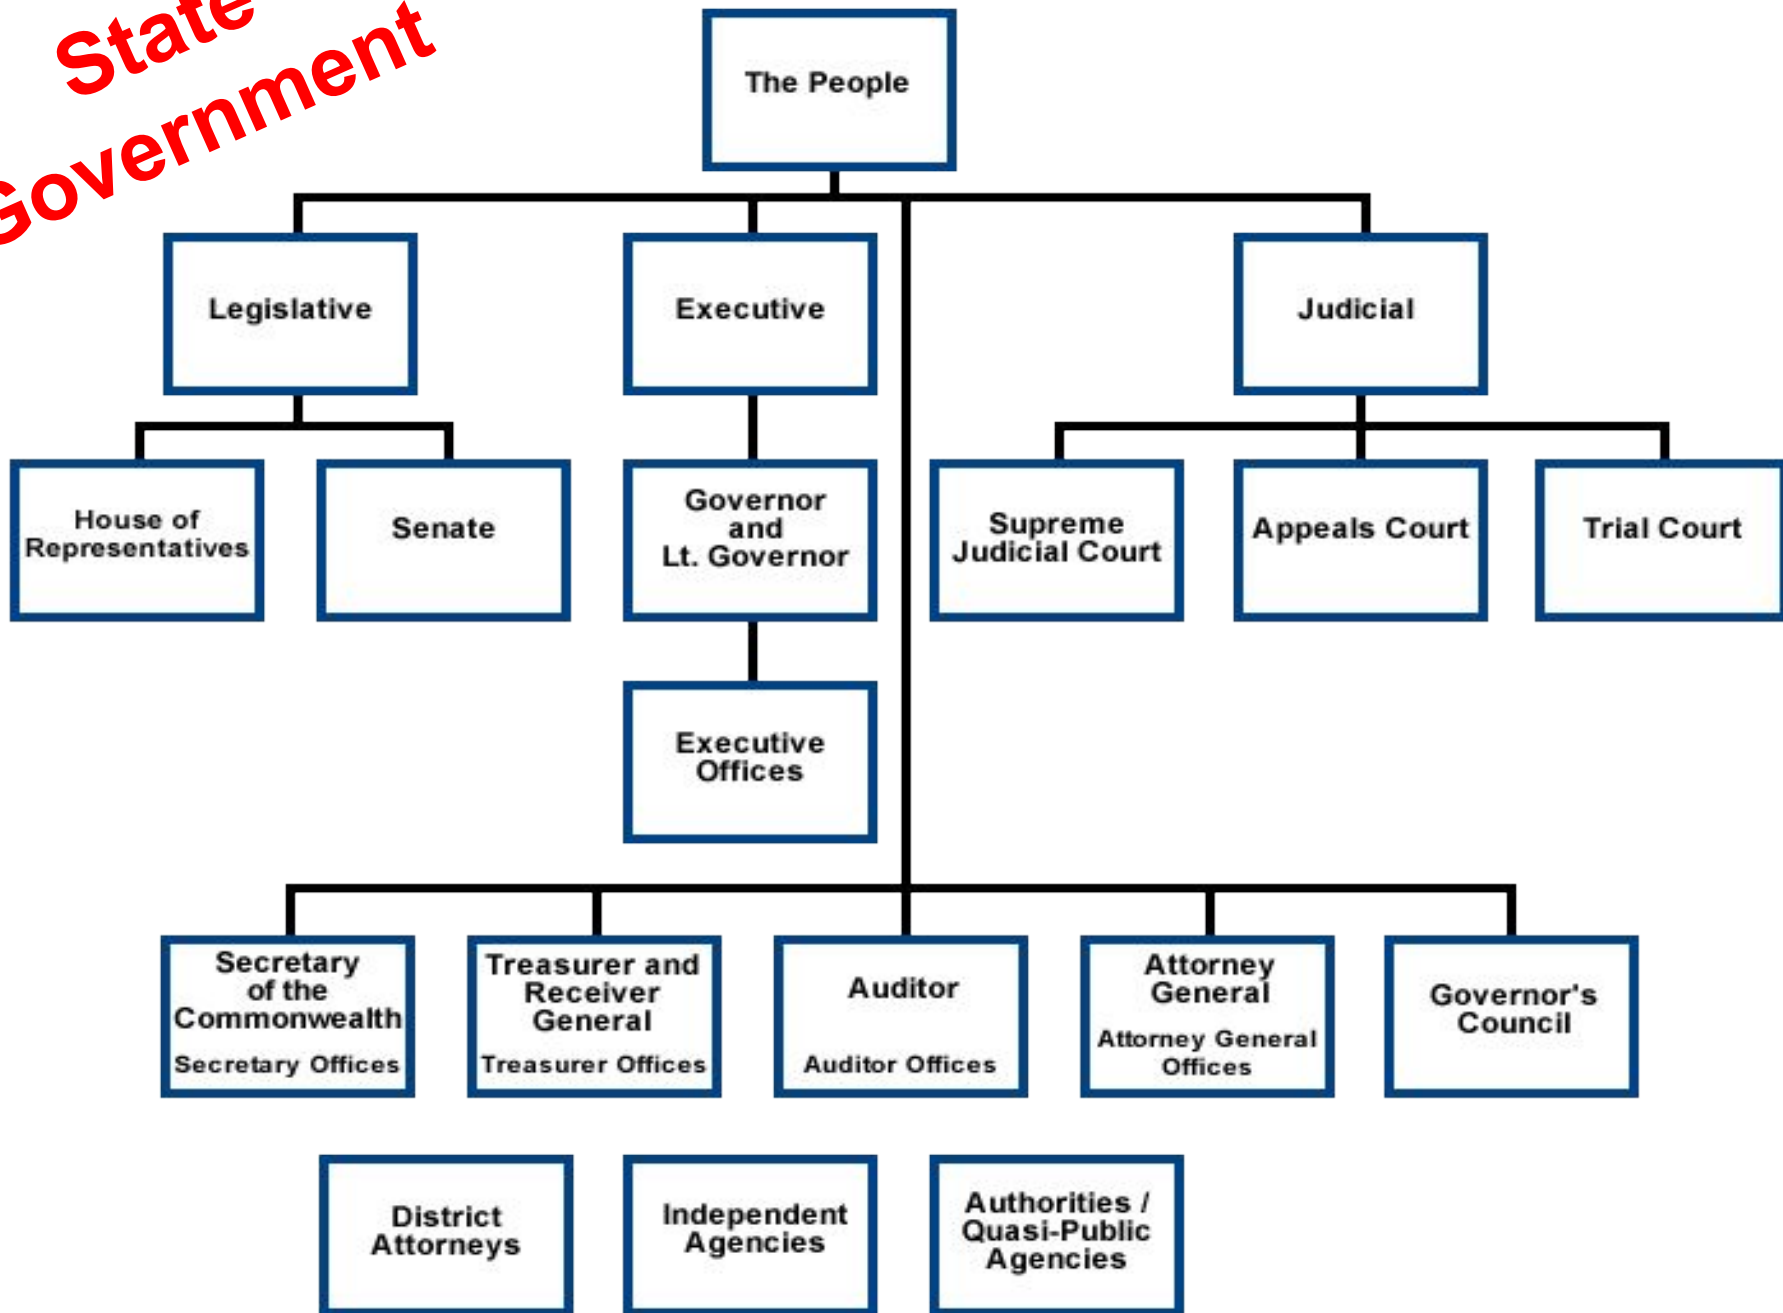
State Government

The People

Legislative

Executive

Judicial

House of Representatives

Senate

Governor and Lt. Governor

Supreme Judicial Court

Appeals Court

Trial Court

Executive Offices

Secretary of the Commonwealth
Secretary Offices

Treasurer and Receiver General
Treasurer Offices

Auditor
Auditor Offices

Attorney General
Attorney General Offices

Governor's Council

District Attorneys

Independent Agencies

Authorities / Quasi-Public Agencies